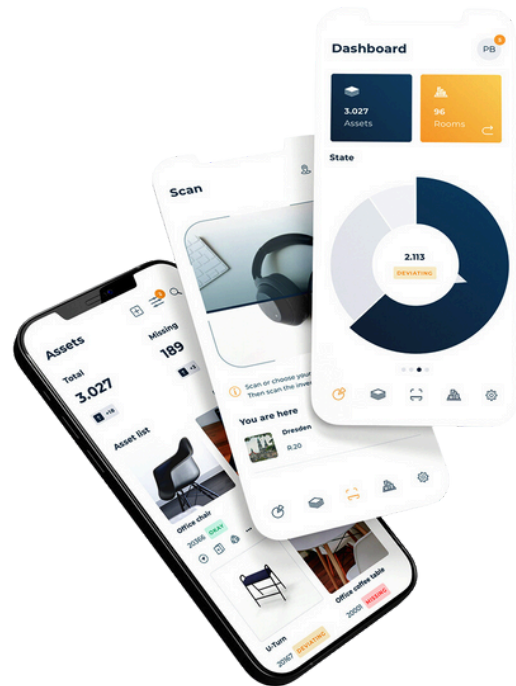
Dashboard

PB

3

3.027
Assets

96
Rooms

State

2.113
DEVIATING

Scan

Scan or choose your
Then scan the inve

You are here

Dresden
R.20

Assets

3

Total
3.027

+16

Missing
189

+3

Asset list

Office chair
20366 OKAY

U-Turn
20167 DEVIATING

Office coffee table
MISSING